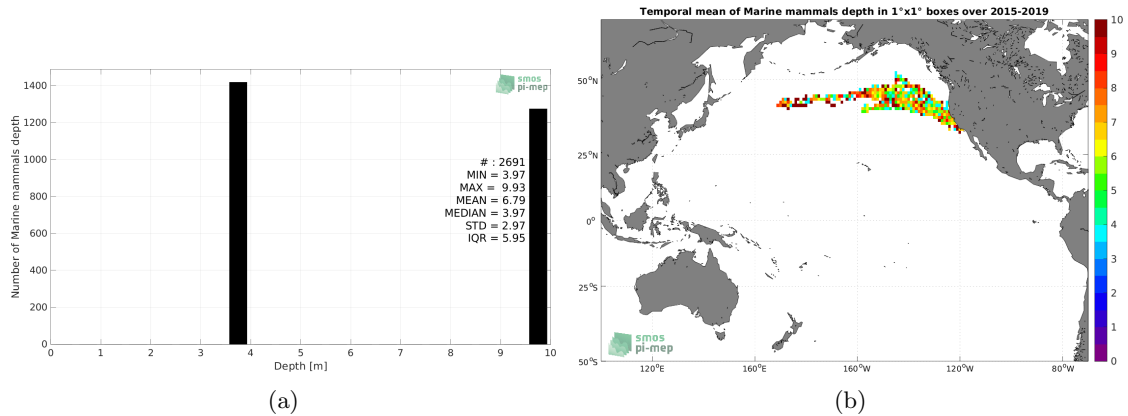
smos pi-mep

Number of Marine mammals depth

1400
1200
1000
800
600
400
200
0

# : 2691
MIN = 3.97
MAX = 9.93
MEAN = 6.79
MEDIAN = 3.97
STD = 2.97
IQR = 5.95

0 1 2 3 4 5 6 7 8 9 10
Depth [m]

(a)

Temporal mean of Marine mammals depth in 1°x1° boxes over 2015-2019

50°N
25°N
0°
25°S
50°S

120°E 160°E 160°W 120°W 80°W

smos pi-mep

10
9
8
7
6
5
4
3
2
1
0

(b)